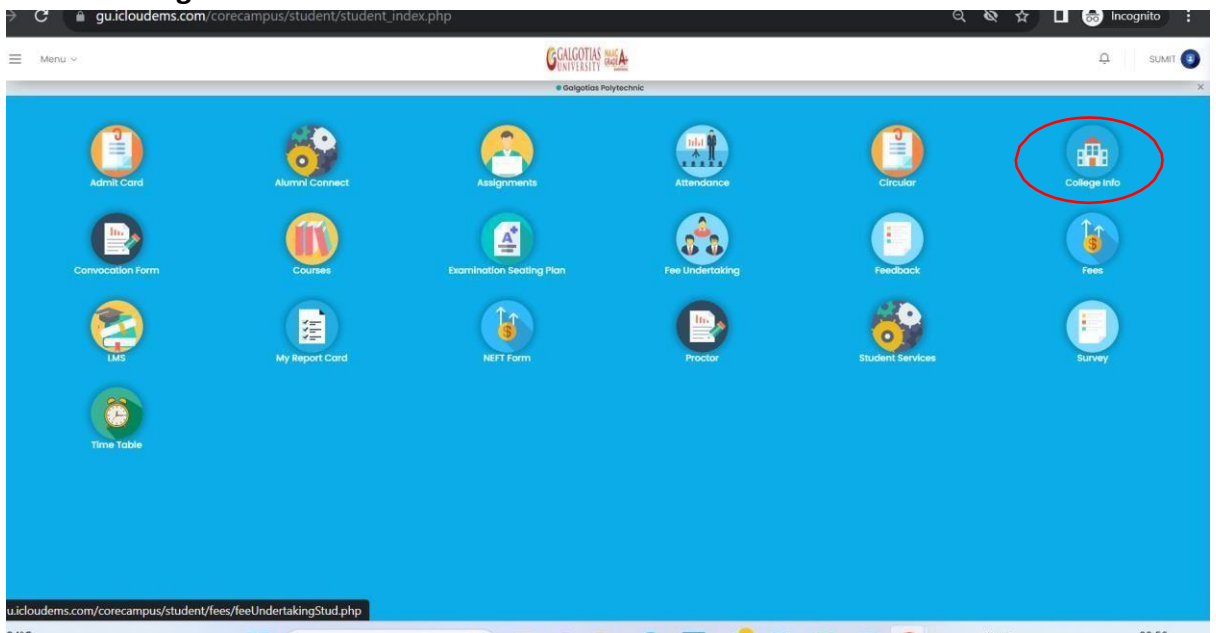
gu.icloudems.com/corecampus/student/student_index.php

Incognito

Menu

GALGOTIAS UNIVERSITY NAAC GRADE A+

SUMIT

Galgotias Polytechnic

Admit Card

Alumni Connect

Assignments

Attendance

Circular

College Info

Convocation Form

Courses

Examination Seating Plan

Fee Undertaking

Feedback

Fees

LMS

My Report Card

NEFT Form

Proctor

Student Services

Survey

Time Table

u.icloudems.com/corecampus/student/fees/feeUndertakingStud.php